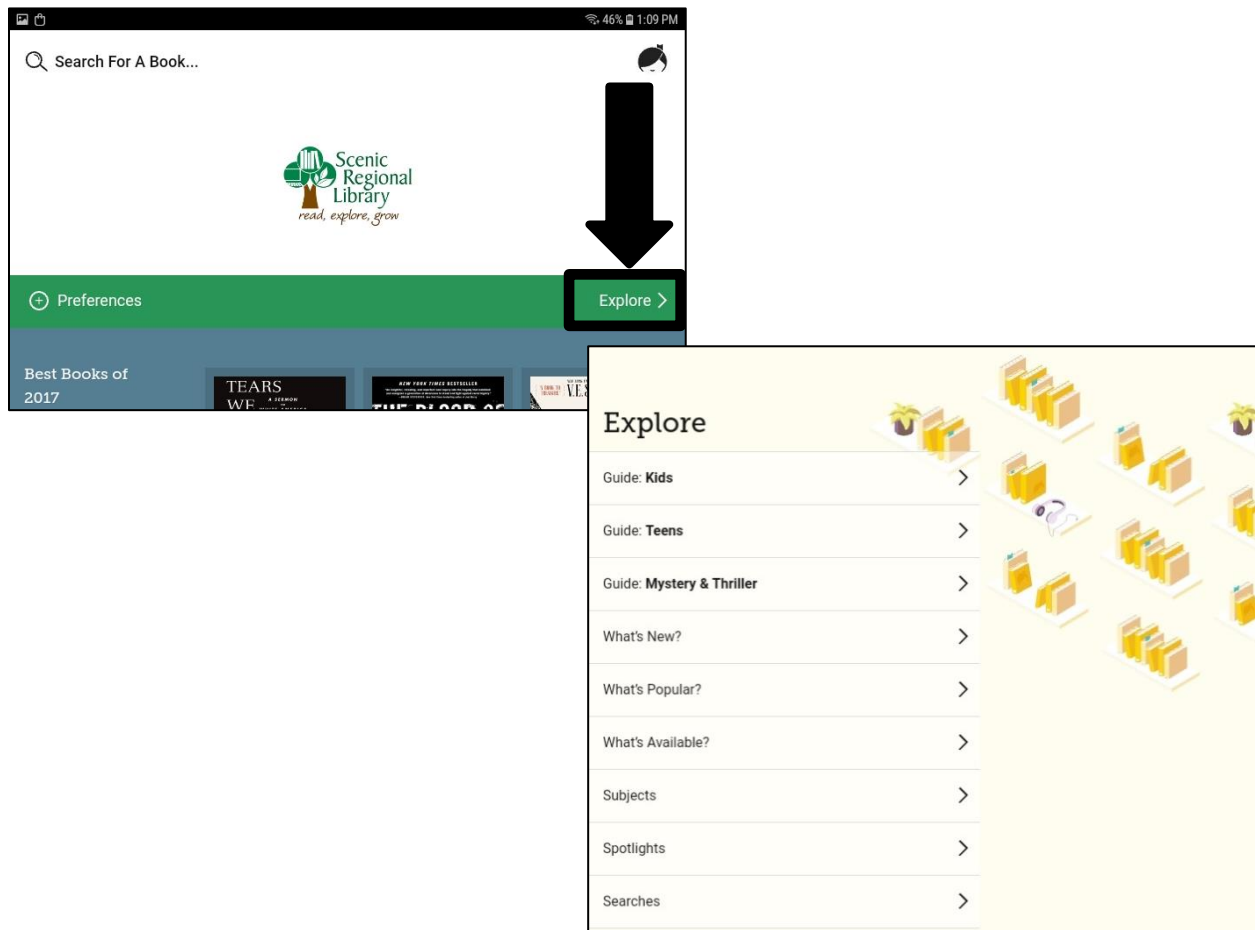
46% 1:09 PM

Search For A Book...

Scenic Regional Library
read, explore, grow

Preferences

Explore >

Best Books of 2017

TEARS WE

A SERMON

NEW YORK TIMES BESTSELLER

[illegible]

Explore

Guide: **Kids**

Guide: **Teens**

Guide: **Mystery & Thriller**

What's New?

What's Popular?

What's Available?

Subjects

Spotlights

Searches